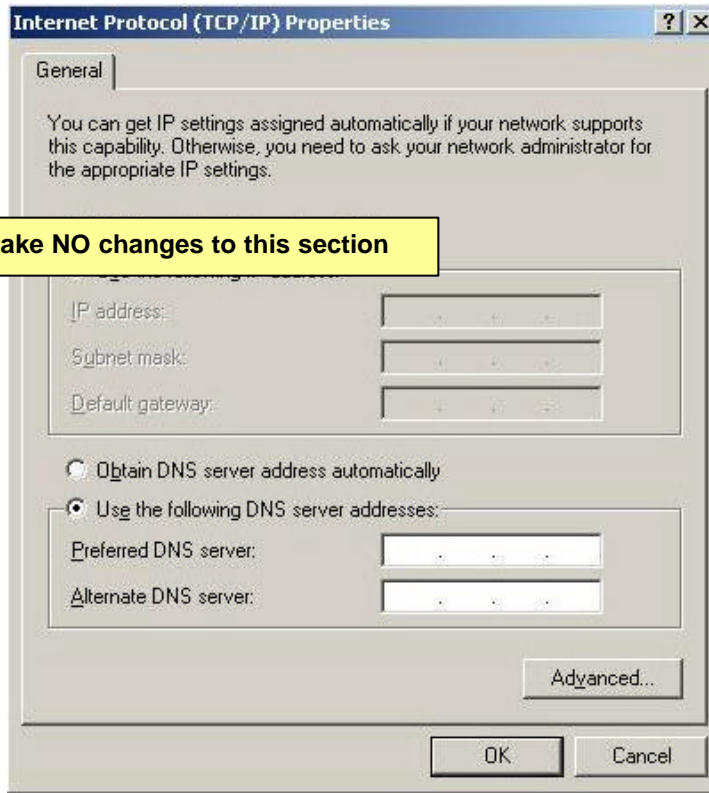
Internet Protocol (TCP/IP) Properties

?

General

You can get IP settings assigned automatically if your network supports this capability. Otherwise, you need to ask your network administrator for the appropriate IP settings.

ake NO changes to this section

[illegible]

IP address:

Subnet mask:

Default gateway:

Obtain DNS server address automatically

Use the following DNS server addresses:

Preferred DNS server:

Alternate DNS server:

Advanced...

OK

Cancel